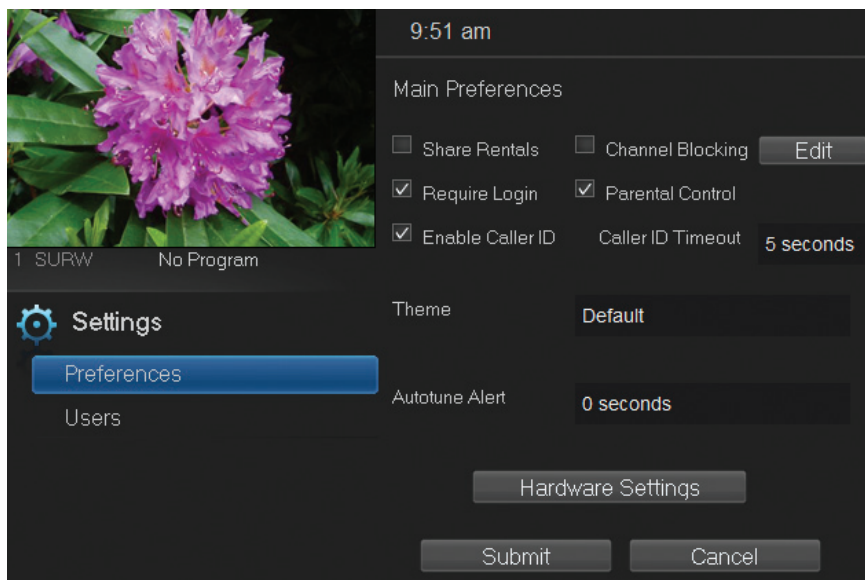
9:51 am

1 SURW No Program

Main Preferences

Share Rentals

Channel Blocking

Edit

Require Login

Parental Control

Enable Caller ID

Caller ID Timeout

5 seconds

Settings

Preferences

Users

Theme

Default

Autotune Alert

0 seconds

Hardware Settings

Submit

Cancel